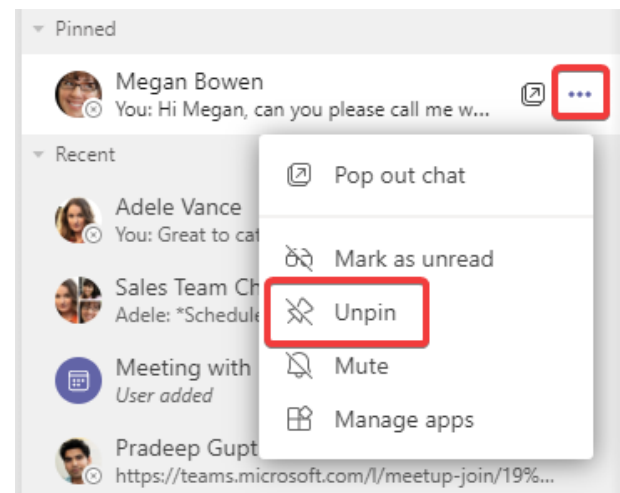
Pinned

Megan Bowen
You: Hi Megan, can you please call me w...

•••

Recent

Adele Vance
You: Great to cat

Sales Team Ch
Adele: *Schedule

Meeting with
User added

Pradeep Gupt
https://teams.microsoft.com/l/meetup-join/19%...

Pop out chat

Mark as unread

Unpin

Mute

Manage apps